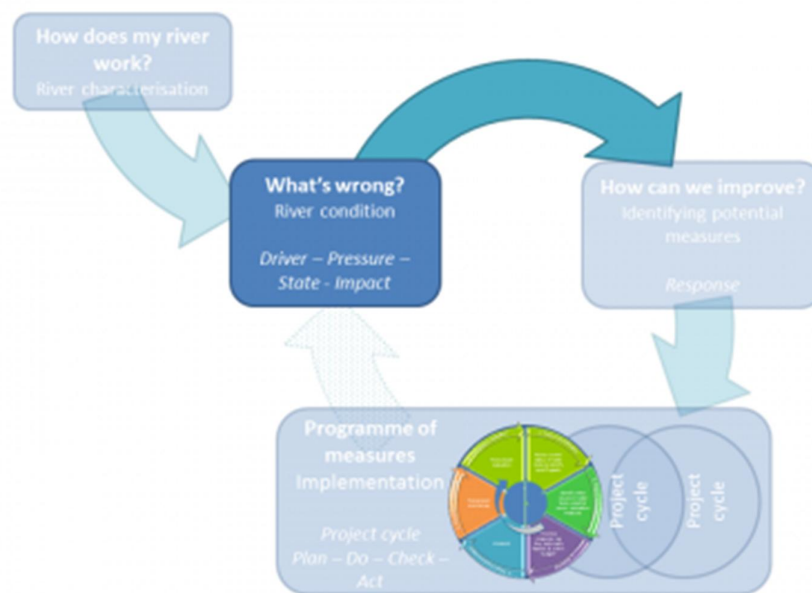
How does my river work?
River characterisation

What's wrong?
River condition

*Driver – Pressure – State - Impact*

How can we improve?
Identifying potential measures

*Response*

Programme of measures
Implementation

*Project cycle*
*Plan – Do – Check – Act*

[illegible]

Project cycle

Project cycle